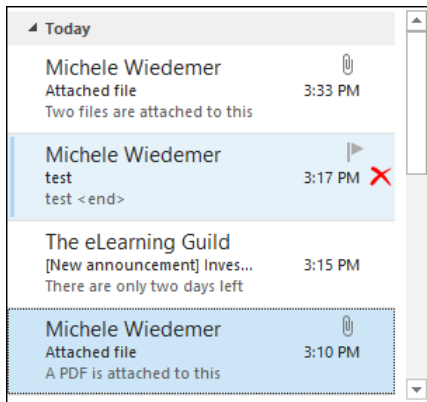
Today

Michele Wiedemer
Attached file 3:33 PM
Two files are attached to this

Michele Wiedemer
test 3:17 PM
test <end>

The eLearning Guild
[New announcement] Inves... 3:15 PM
There are only two days left

Michele Wiedemer
Attached file 3:10 PM
A PDF is attached to this